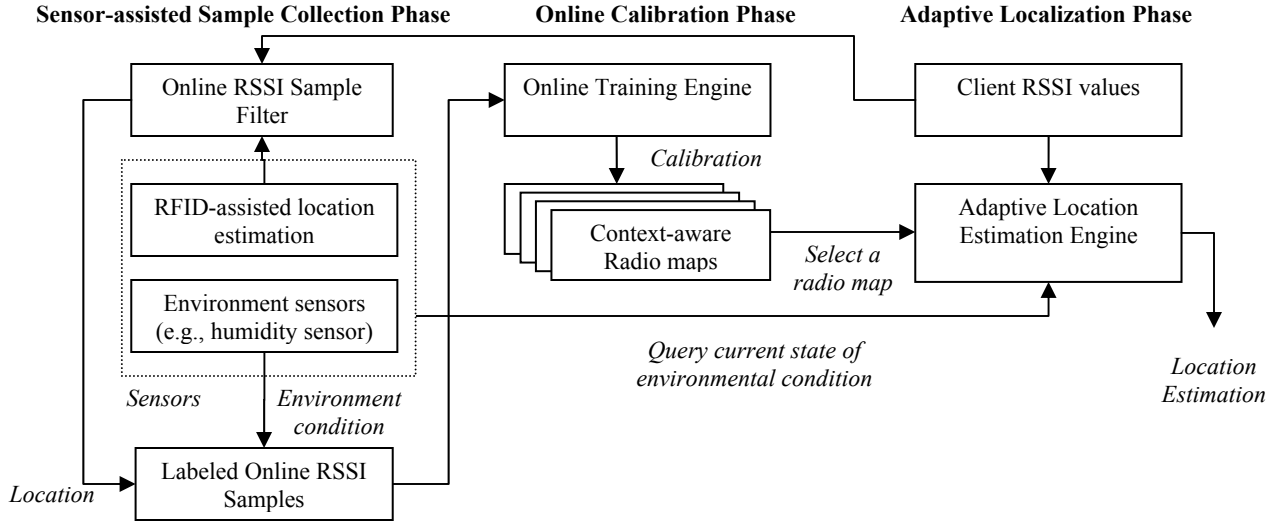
Sensor-assisted Sample Collection Phase

Online Calibration Phase

Adaptive Localization Phase

Online RSSI Sample Filter

RFID-assisted location estimation

Environment sensors (e.g., humidity sensor)

Sensors

Environment condition

Location

Labeled Online RSSI Samples

Online Training Engine

Calibration

Context-aware Radio maps

Select a radio map

Query current state of environmental condition

Client RSSI values

Adaptive Location Estimation Engine

Location Estimation